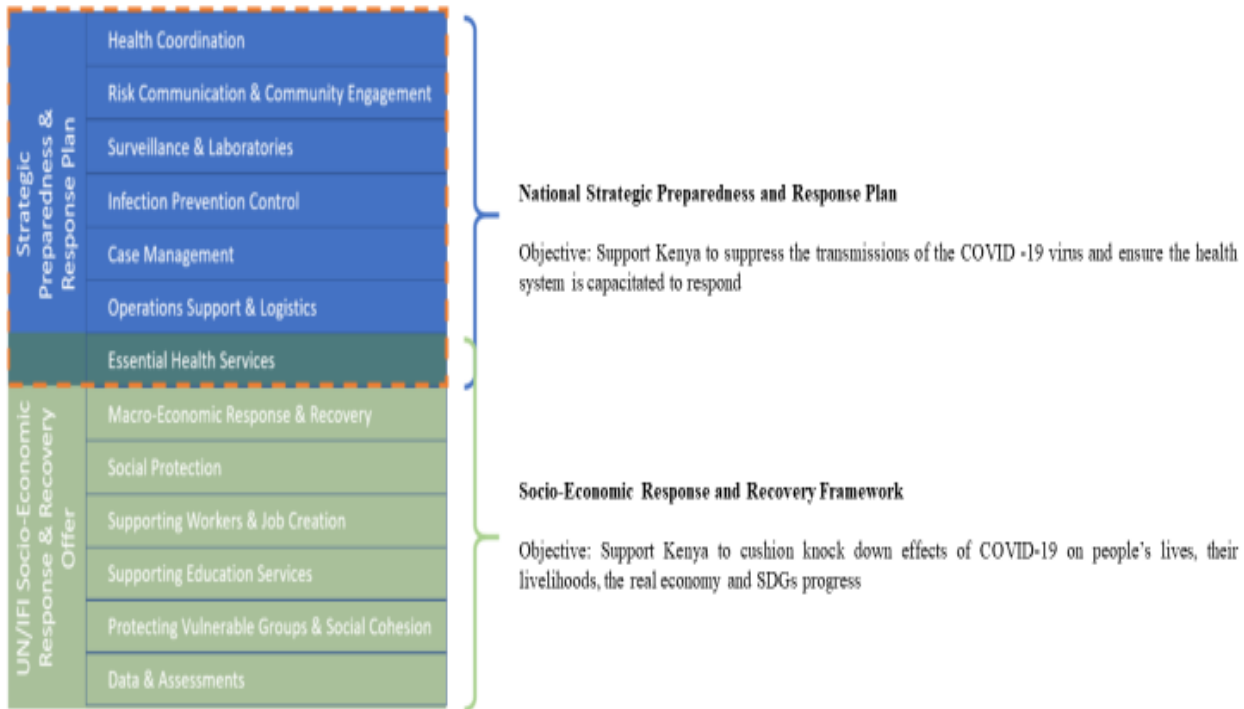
Strategic Preparedness & Response Plan

Health Coordination

Risk Communication & Community Engagement

Surveillance & Laboratories

Infection Prevention Control

Case Management

Operations Support & Logistics

Essential Health Services

UN/IFI Socio-Economic Response & Recovery Offer

Macro-Economic Response & Recovery

Social Protection

Supporting Workers & Job Creation

Supporting Education Services

Protecting Vulnerable Groups & Social Cohesion

Data & Assessments

National Strategic Preparedness and Response Plan

Objective: Support Kenya to suppress the transmissions of the COVID -19 virus and ensure the health system is capacitated to respond

Socio-Economic Response and Recovery Framework

Objective: Support Kenya to cushion knock down effects of COVID-19 on people's lives, their livelihoods, the real economy and SDGs progress